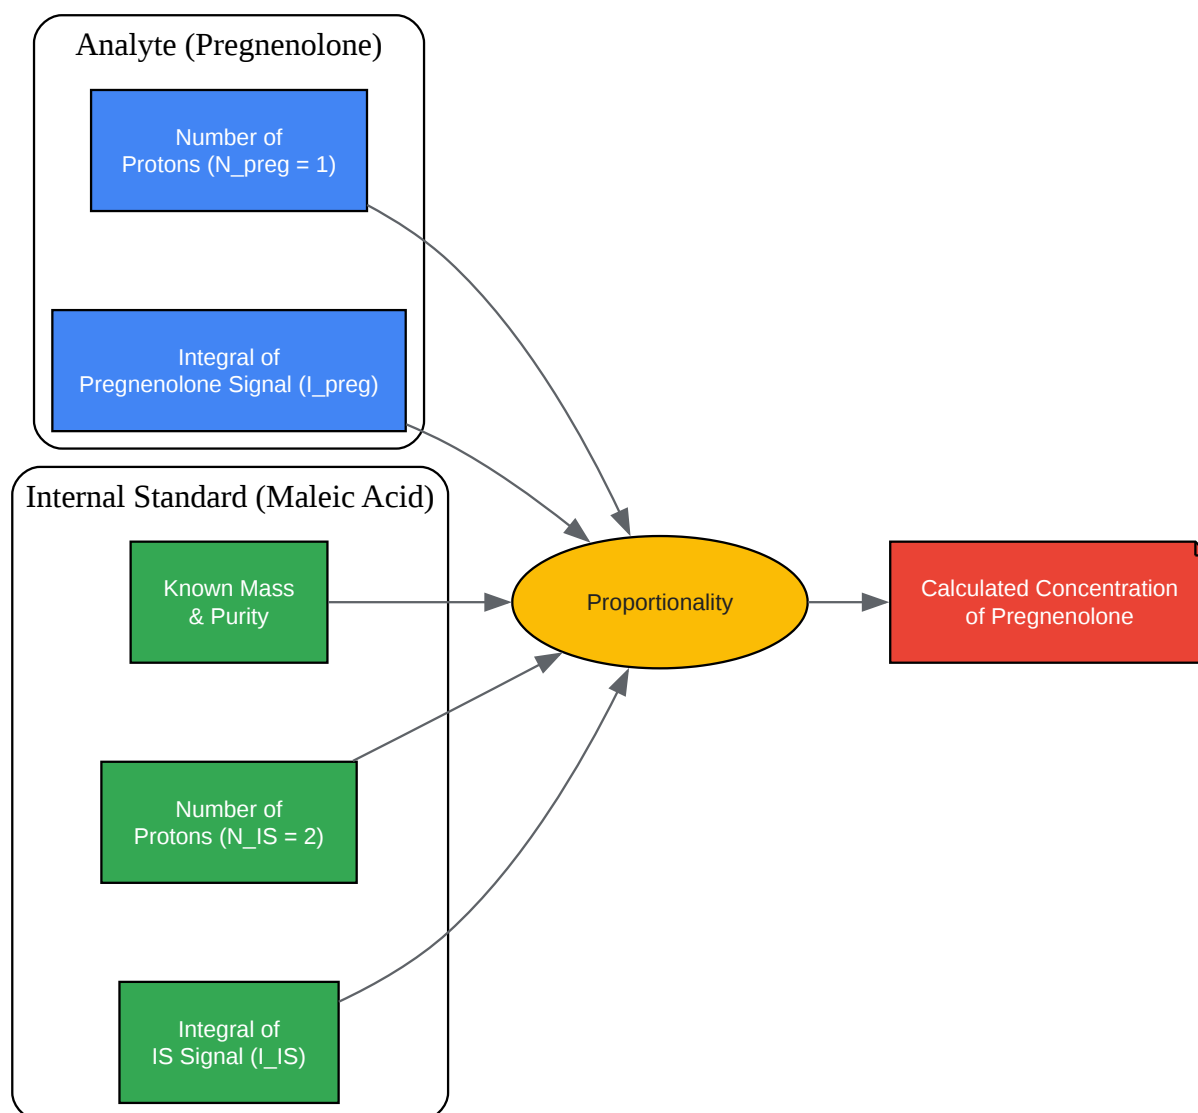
Analyte (Pregnenolone)

Number of Protons (N_preg = 1)

Integral of Pregnenolone Signal (I_preg)

Internal Standard (Maleic Acid)

Known Mass & Purity

Number of Protons (N_IS = 2)

Integral of IS Signal (I_IS)

Proportionality

Calculated Concentration of Pregnenolone